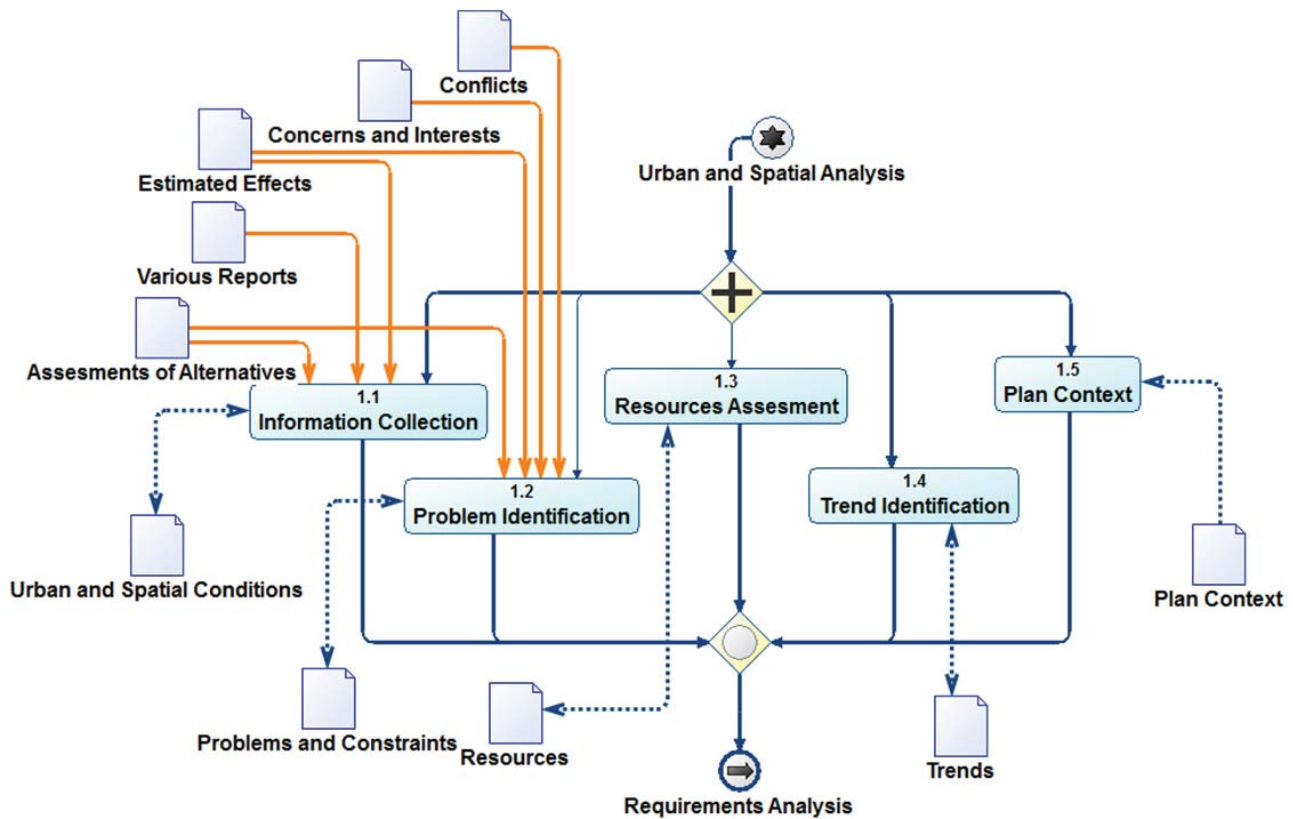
Conflicts

Concerns and Interests

Estimated Effects

Urban and Spatial Analysis

Various Reports

Assesments of Alternatives

1.1
Information Collection

1.2
Problem Identification

1.3
Resources Assesment

1.4
Trend Identification

1.5
Plan Context

Urban and Spatial Conditions

Plan Context

Problems and Constraints

Resources

Trends

Requirements Analysis